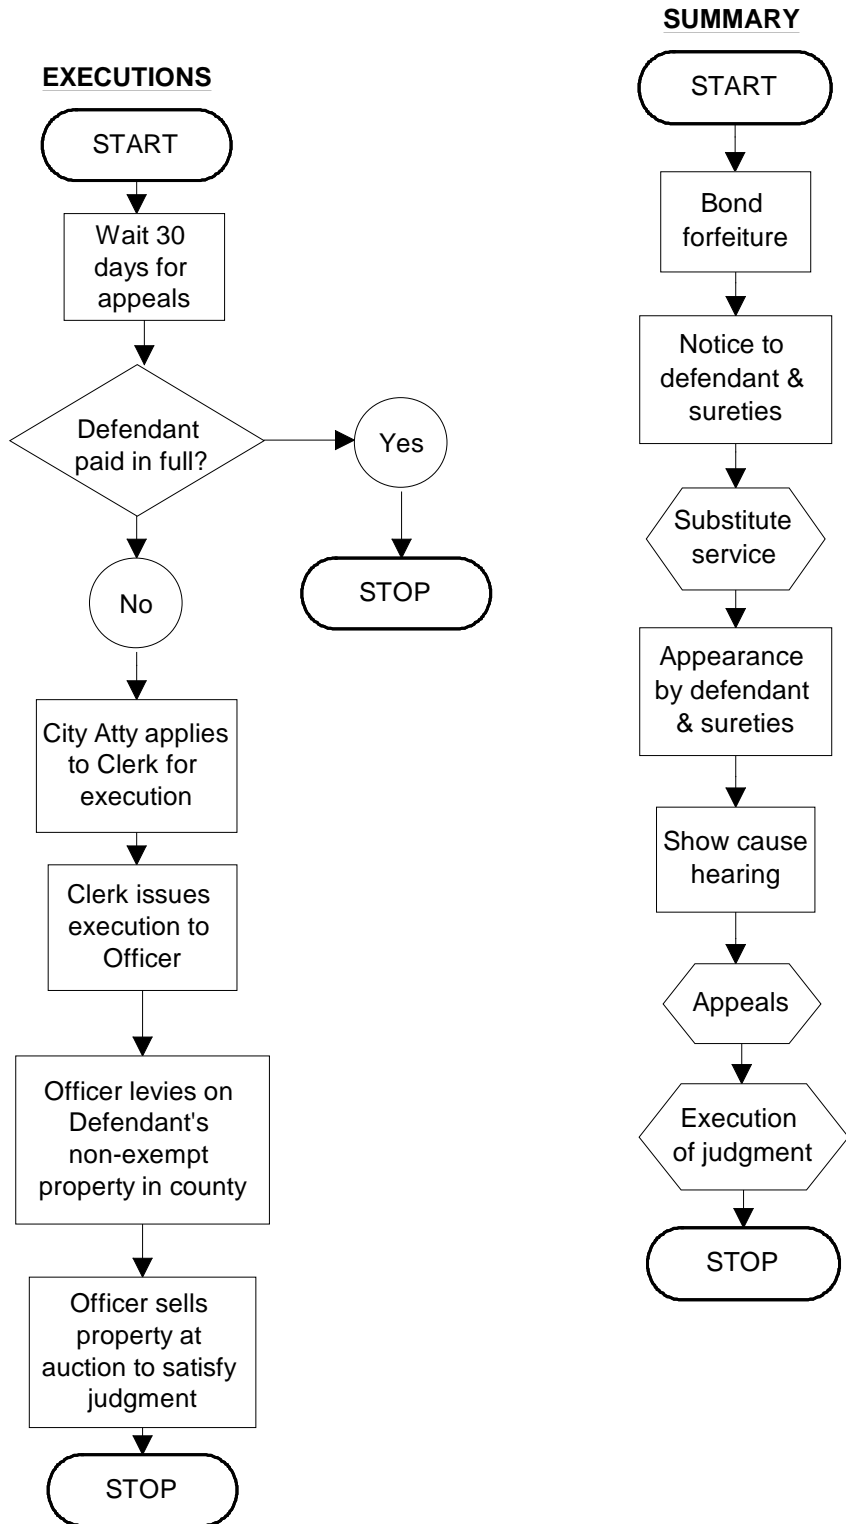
EXECUTIONS

START

Wait 30 days for appeals

Defendant paid in full?

Yes

STOP

No

City Atty applies to Clerk for execution

Clerk issues execution to Officer

Officer levies on Defendant's non-exempt property in county

Officer sells property at auction to satisfy judgment

STOP

SUMMARY

START

Bond forfeiture

Notice to defendant & sureties

Substitute service

Appearance by defendant & sureties

Show cause hearing

Appeals

Execution of judgment

STOP